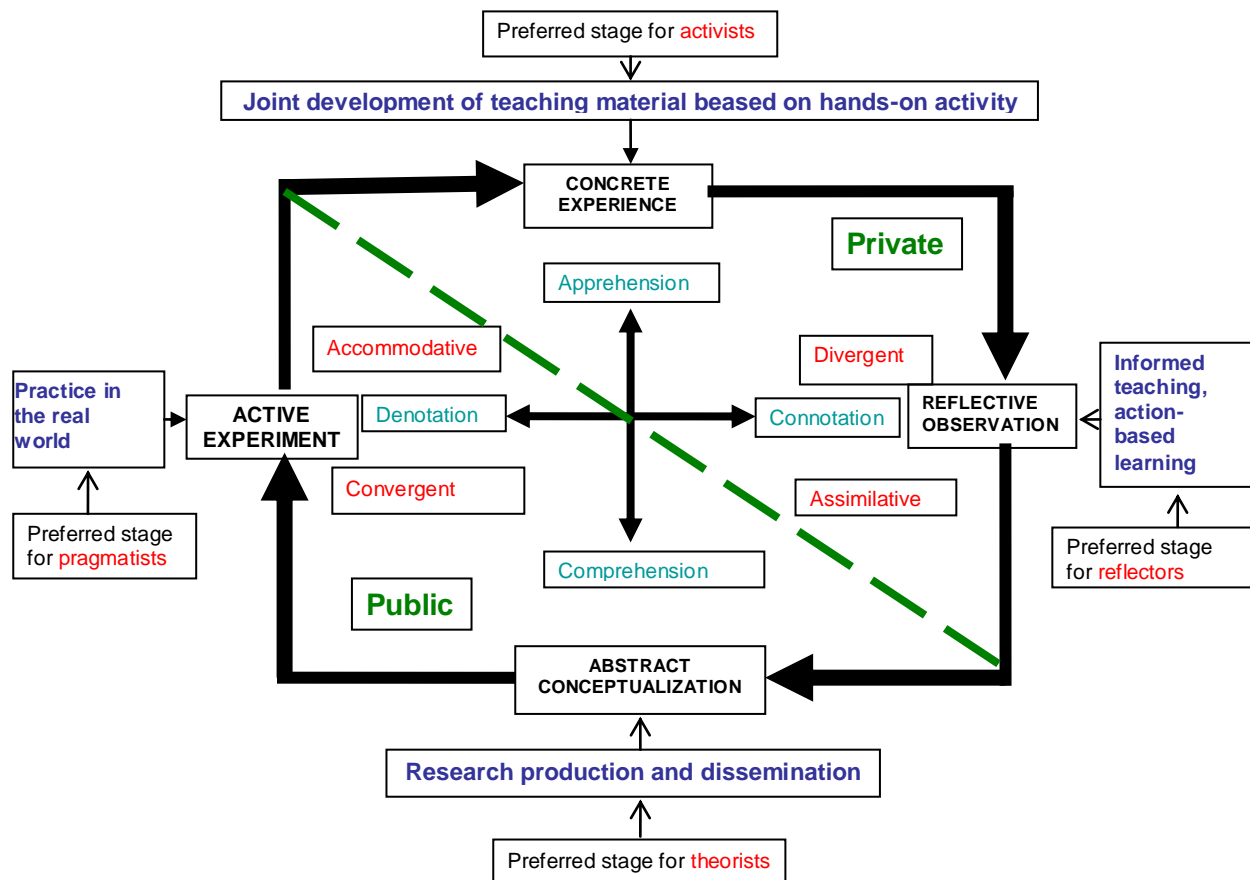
Preferred stage for activists

Joint development of teaching material beased on hands-on activity

CONCRETE EXPERIENCE

Private

Apprehension

Accommodative

Divergent

Practice in the real world

ACTIVE EXPERIMENT

Denotation

Connotation

REFLECTIVE OBSERVATION

Informed teaching, action-based learning

Convergent

Assimilative

Preferred stage for pragmatists

Comprehension

Preferred stage for reflectors

Public

ABSTRACT CONCEPTUALIZATION

Research production and dissemination

Preferred stage for theorists